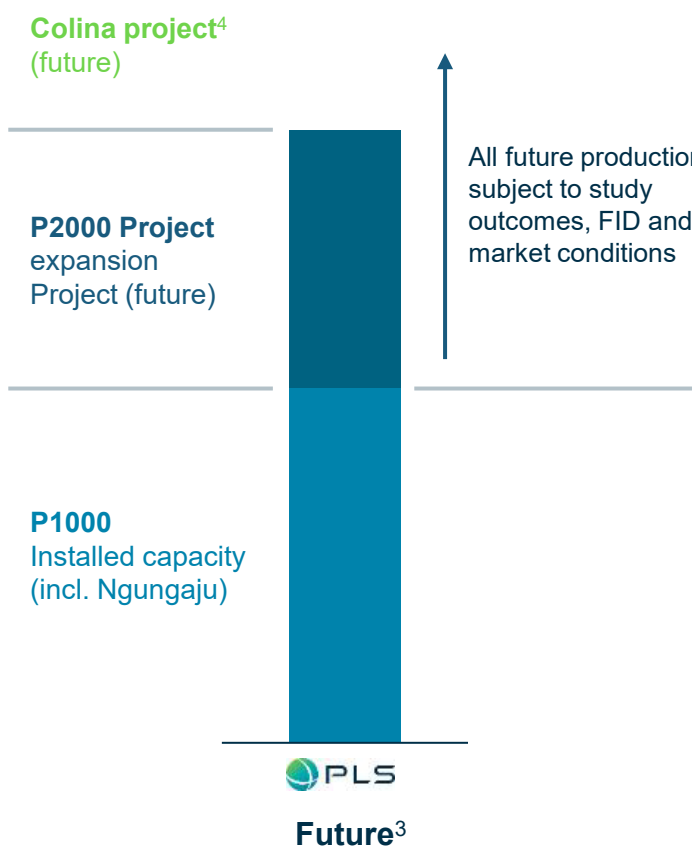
Colina project$^4$
(future)

P2000 Project
expansion
Project (future)

All future production
subject to study
outcomes, FID and
market conditions

P1000
Installed capacity
(incl. Ngungaju)

PLS

Future$^3$